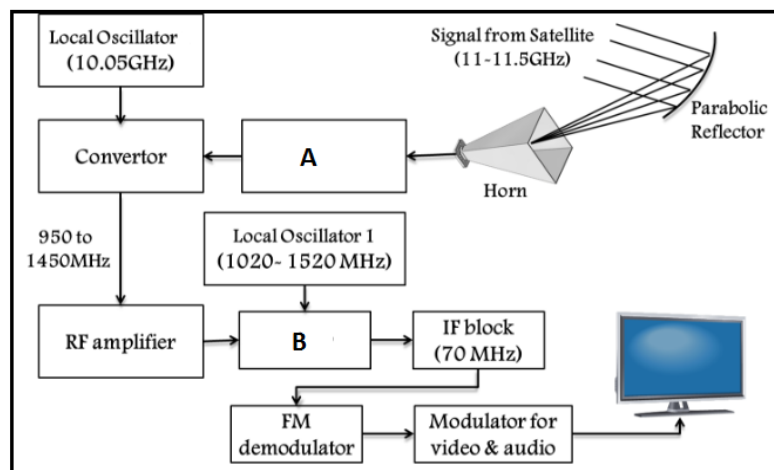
Local Oscillator (10.05GHz)

Signal from Satellite (11-11.5GHz)

Parabolic Reflector

Convertor

A

Horn

950 to 1450MHz

Local Oscillator 1 (1020- 1520 MHz)

RF amplifier

B

IF block (70 MHz)

FM demodulator

Modulator for video & audio